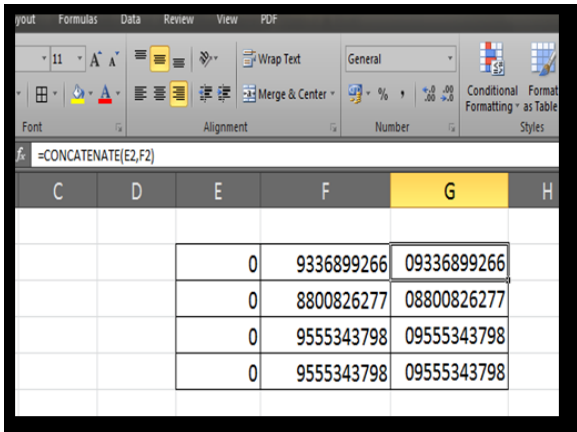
yout Formulas Data Review View PDF

11 A A

Wrap Text

General

Merge & Center

% ,

.0 .00 .00 .0

Conditional Formatting

Format as Table

Font

Alignment

Number

Styles

fx =CONCATENATE(E2,F2)

| C | D | E | F | G | H |
|---|---|---|---|---|---|
| | | | | | |
| | | 0 | 9336899266 | 09336899266 | |
| | | 0 | 8800826277 | 08800826277 | |
| | | 0 | 9555343798 | 09555343798 | |
| | | 0 | 9555343798 | 09555343798 | |